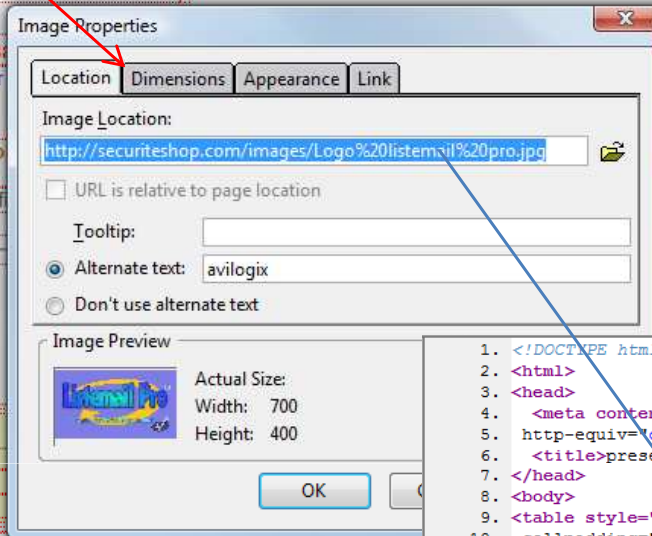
Image Properties

Location | Dimensions | Appearance | Link

Image Location:

http://securiteshop.com/images/Logo%20listemail%20pro.jpg

URL is relative to page location

Tooltip:

Alternate text: avilogix

Don't use alternate text

Image Preview

Listemail Pro

Actual Size:
Width: 700
Height: 400

OK

1. <!DOCTYPE htm
2. <html>
3. <head>
4. <meta conte
5. http-equiv="
6. <title>prese
7. </head>
8. <body>
9. <table style="